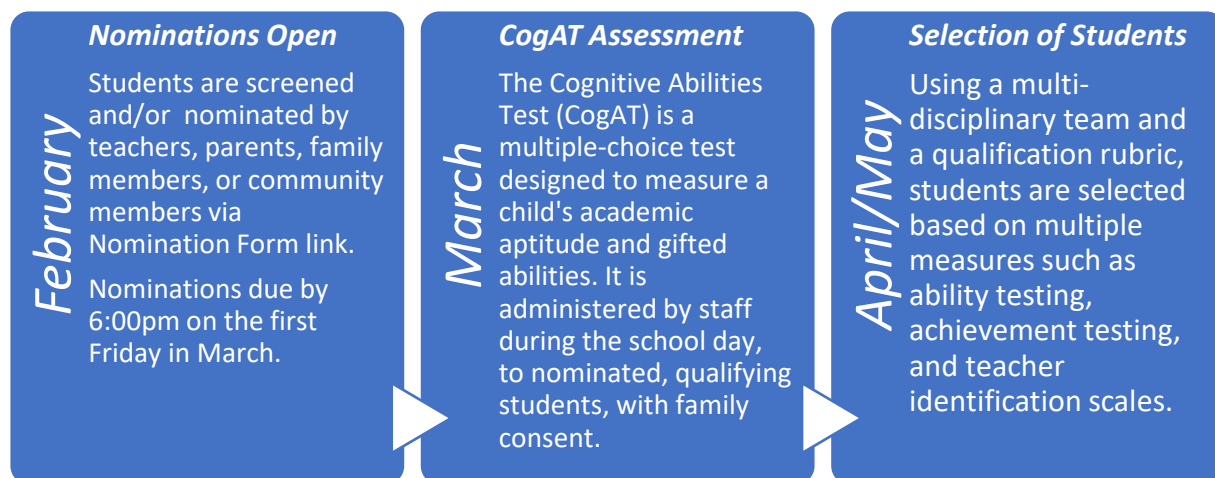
February

Nominations Open

Students are screened and/or nominated by teachers, parents, family members, or community members via Nomination Form link.

Nominations due by 6:00pm on the first Friday in March.

March

CogAT Assessment

The Cognitive Abilities Test (CogAT) is a multiple-choice test designed to measure a child's academic aptitude and gifted abilities. It is administered by staff during the school day, to nominated, qualifying students, with family consent.

April/May

Selection of Students

Using a multi-disciplinary team and a qualification rubric, students are selected based on multiple measures such as ability testing, achievement testing, and teacher identification scales.